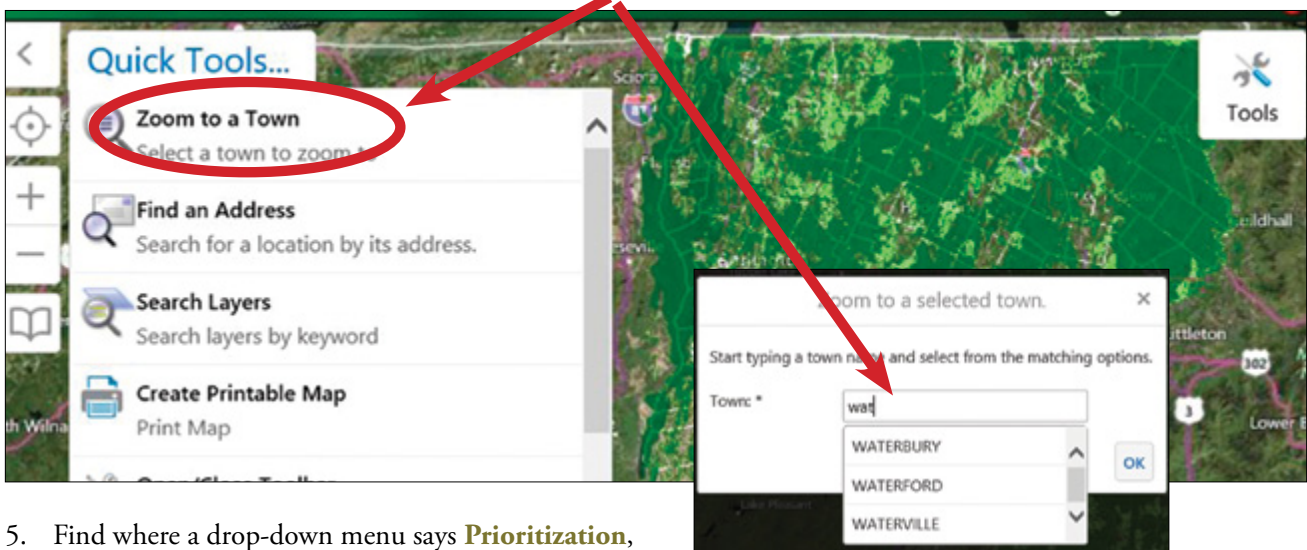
Quick Tools...

Zoom to a Town
Select a town to zoom t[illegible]

Find an Address
Search for a location by its address.

Search Layers
Search layers by keyword

Create Printable Map
Print Map

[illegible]

Tools

Sciota

Fl

eseville

th Wilna

eldhall

ittleton

302

3

Lower B

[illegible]oom to a selected town. ×

Start typing a town na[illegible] and select from the matching options.

Town: * wat

WATERBURY
WATERFORD
WATERVILLE

OK

5. Find where a drop-down menu says **Prioritization**,